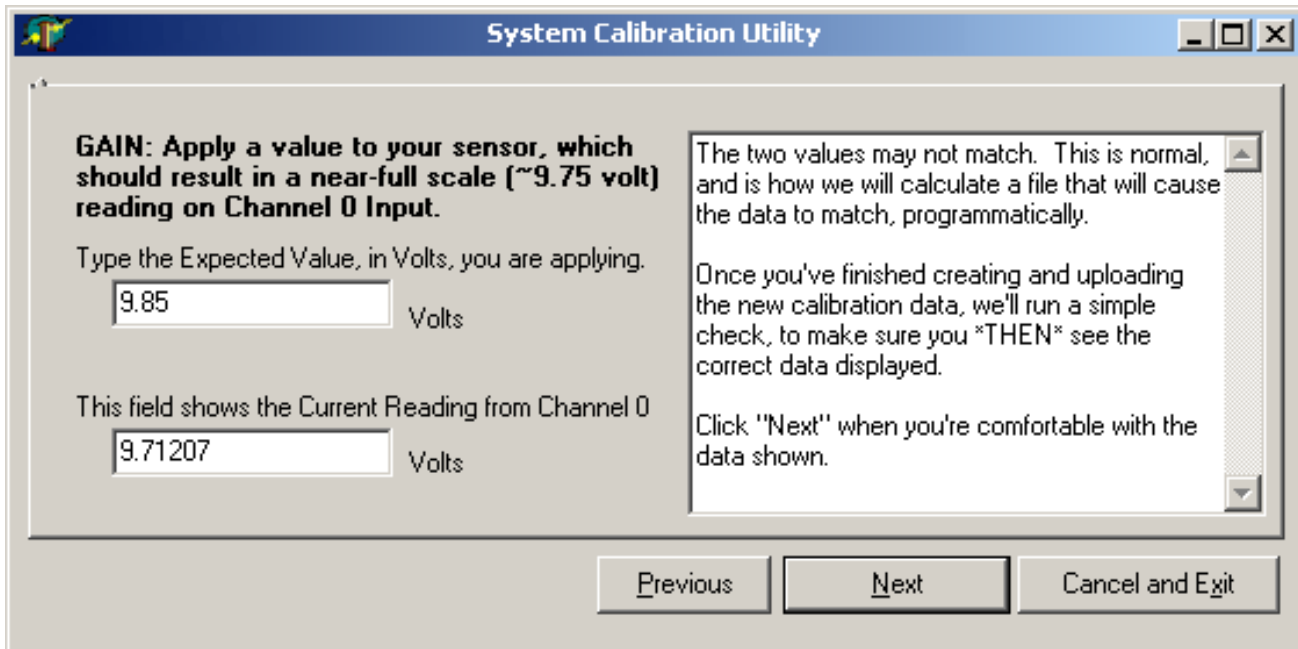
System Calibration Utility

GAIN: Apply a value to your sensor, which should result in a near-full scale (~9.75 volt) reading on Channel 0 Input.

Type the Expected Value, in Volts, you are applying.

9.85

Volts

This field shows the Current Reading from Channel 0

9.71207

Volts

The two values may not match. This is normal, and is how we will calculate a file that will cause the data to match, programmatically.

Once you've finished creating and uploading the new calibration data, we'll run a simple check, to make sure you *THEN* see the correct data displayed.

Click "Next" when you're comfortable with the data shown.

Previous

Next

Cancel and Exit